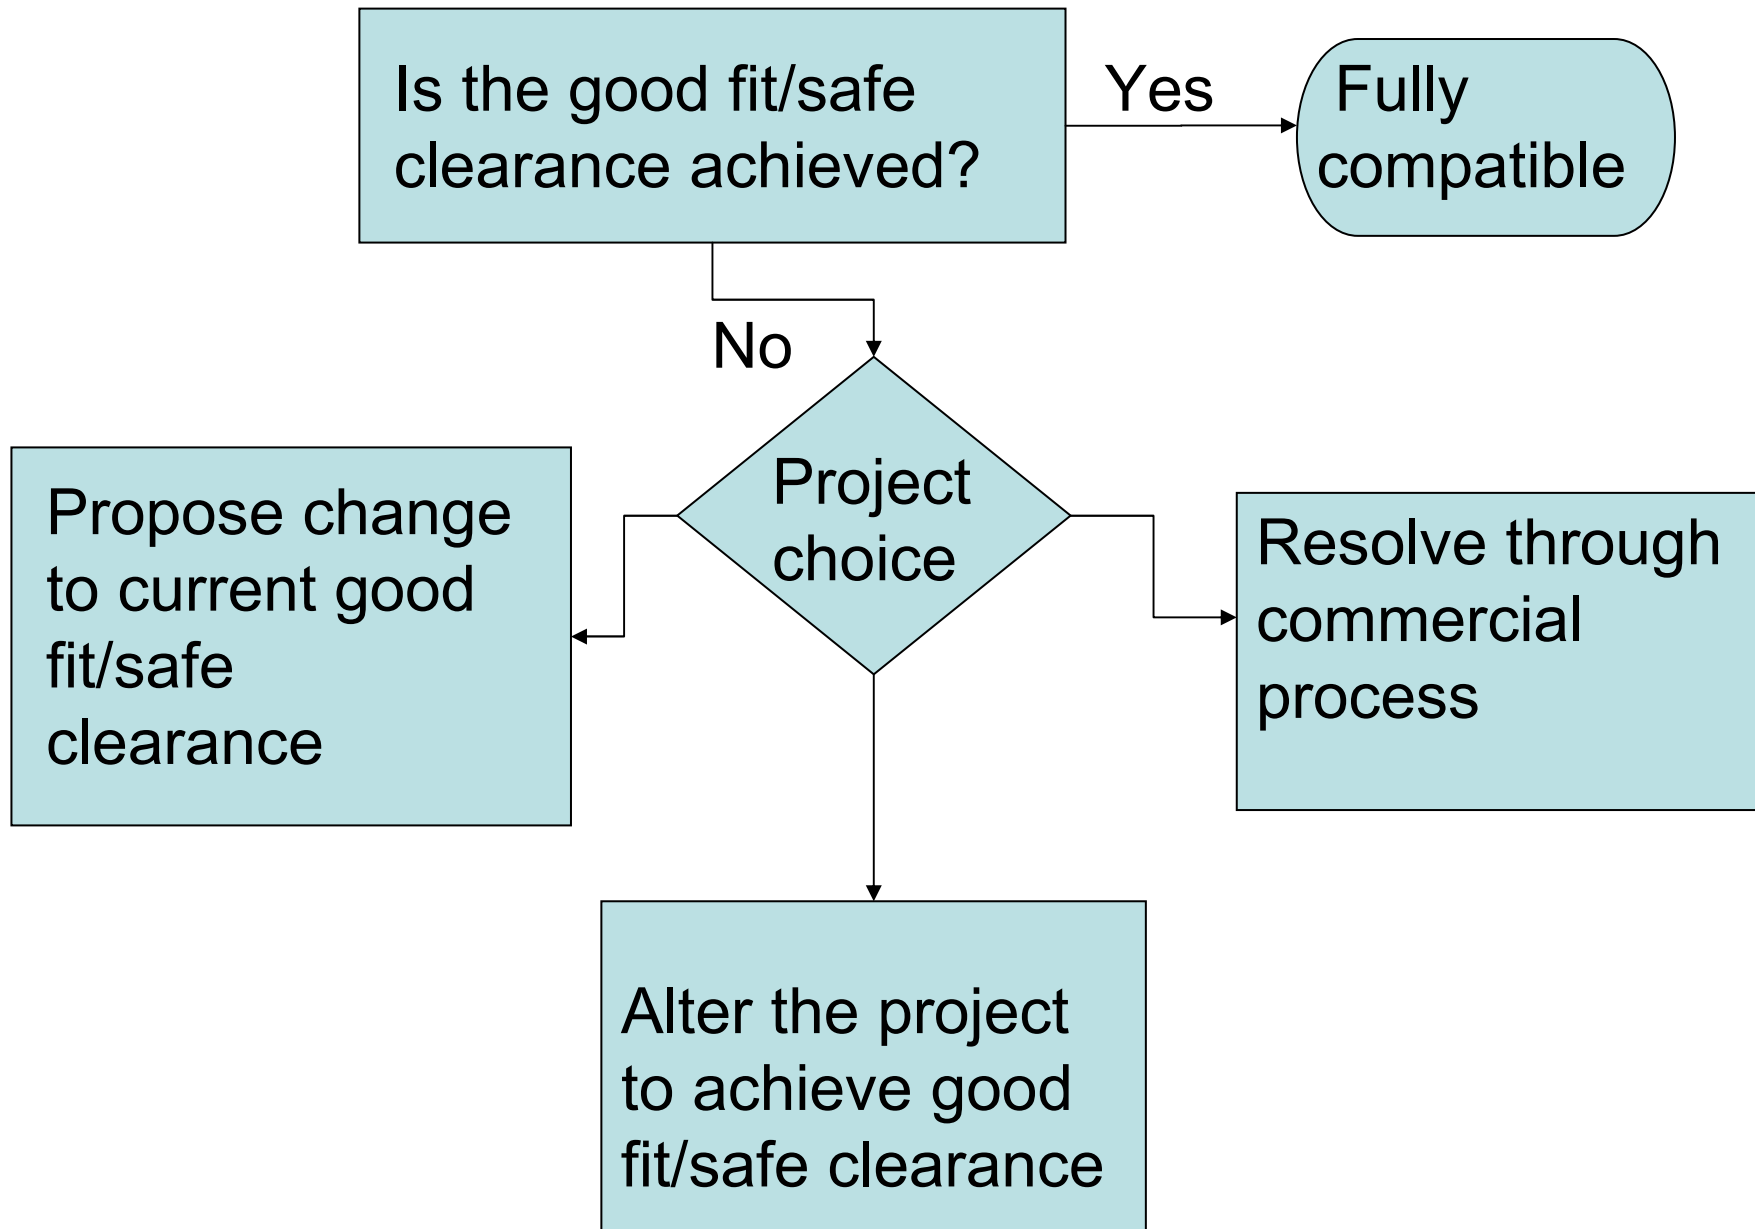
Is the good fit/safe clearance achieved?

Yes

Fully compatible

No

Project choice

Propose change to current good fit/safe clearance

Resolve through commercial process

Alter the project to achieve good fit/safe clearance